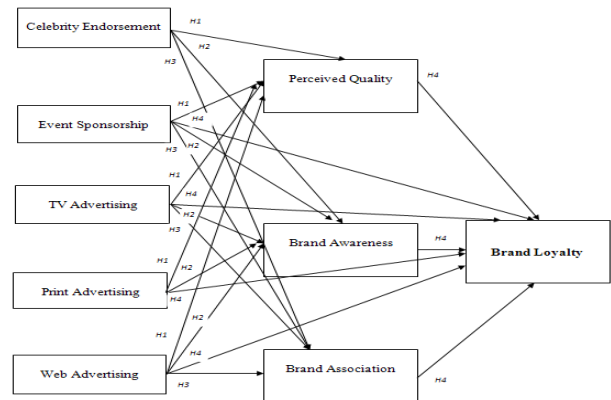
Celebrity Endorsement

H1

H2

H3

Perceived Quality

H4

Event Sponsorship

H1

H4

H2

H3

TV Advertising

H1

H4

H2

H3

Brand Awareness

H4

Brand Loyalty

Print Advertising

H1

H2

H4

H1

H2

H4

Web Advertising

H3

Brand Association

H4